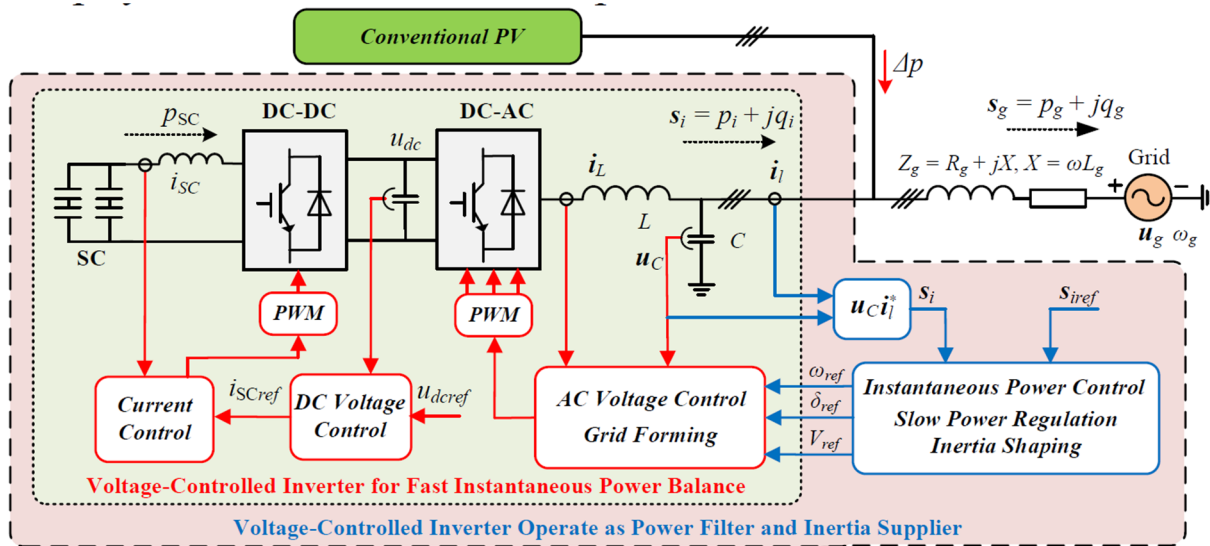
Conventional PV

$\Delta p$

$p_{SC}$

DC-DC

$u_{dc}$

DC-AC

$\boldsymbol{s}_i = p_i + jq_i$

$\boldsymbol{s}_g = p_g + jq_g$

$i_{SC}$

$\boldsymbol{i}_L$

$L$

$\boldsymbol{i}_l$

$Z_g = R_g + jX, X = \omega L_g$

Grid

+

−

SC

$\boldsymbol{u}_C$

$C$

$\boldsymbol{u}_g$ $\omega_g$

PWM

PWM

$\boldsymbol{u}_C \boldsymbol{i}_l^*$

$\boldsymbol{s}_i$

$\boldsymbol{s}_{iref}$

$i_{SCref}$

$u_{dcref}$

Current Control

DC Voltage Control

AC Voltage Control Grid Forming

$\omega_{ref}$

$\delta_{ref}$

$V_{ref}$

Instantaneous Power Control Slow Power Regulation Inertia Shaping

Voltage-Controlled Inverter for Fast Instantaneous Power Balance

Voltage-Controlled Inverter Operate as Power Filter and Inertia Supplier